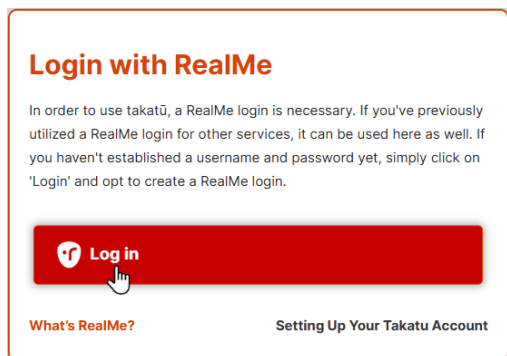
Login with RealMe

In order to use takatū, a RealMe login is necessary. If you've previously utilized a RealMe login for other services, it can be used here as well. If you haven't established a username and password yet, simply click on 'Login' and opt to create a RealMe login.

Log in

What's RealMe?

Setting Up Your Takatu Account